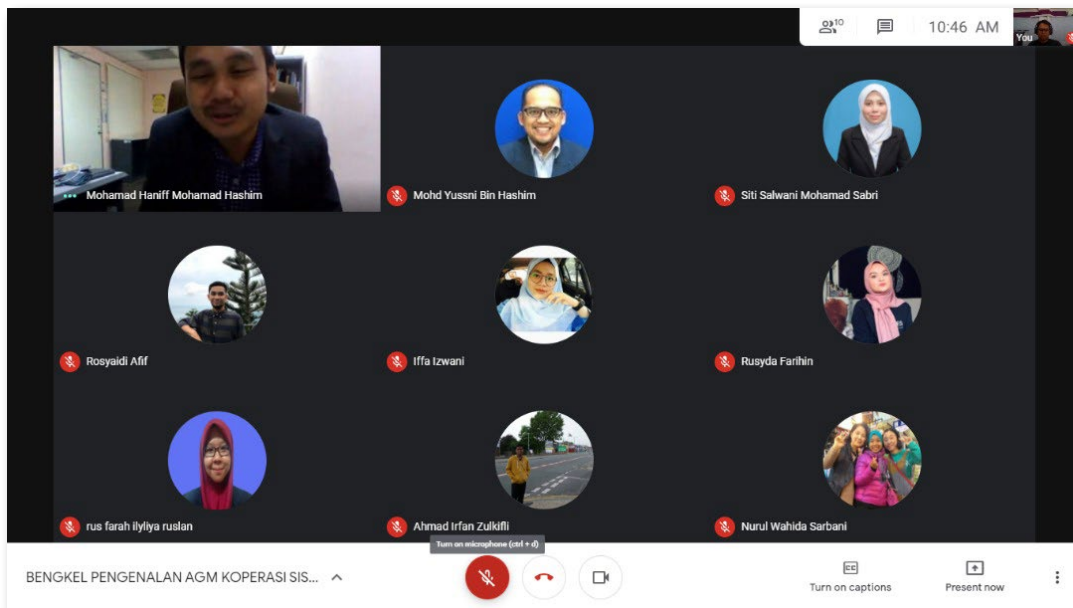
10

10:46 AM

You

Mohamad Haniff Mohamad Hashim

Mohd Yussni Bin Hashim

Siti Salwani Mohamad Sabri

Rosyaidi Afif

Iffa Izwani

Rusyda Farihin

rus farah ilyliya ruslan

Ahmad Irfan Zulkifli

Nurul Wahida Sarbani

Turn on microphone (ctrl + d)

BENGKEL PENGENALAN AGM KOPERASI SIS...

CC

Turn on captions

Present now